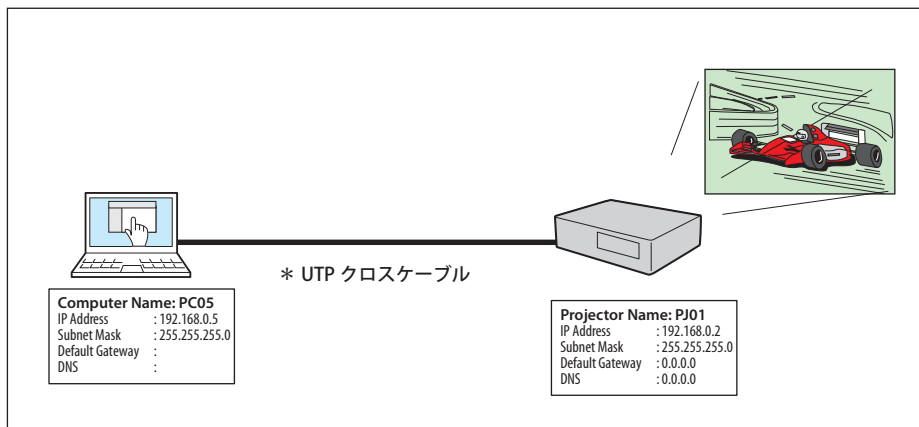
＊ UTP クロスケーブル

Computer Name: PC05
IP Address : 192.168.0.5
Subnet Mask : 255.255.255.0
Default Gateway :
DNS :

Projector Name: PJ01
IP Address : 192.168.0.2
Subnet Mask : 255.255.255.0
Default Gateway : 0.0.0.0
DNS : 0.0.0.0